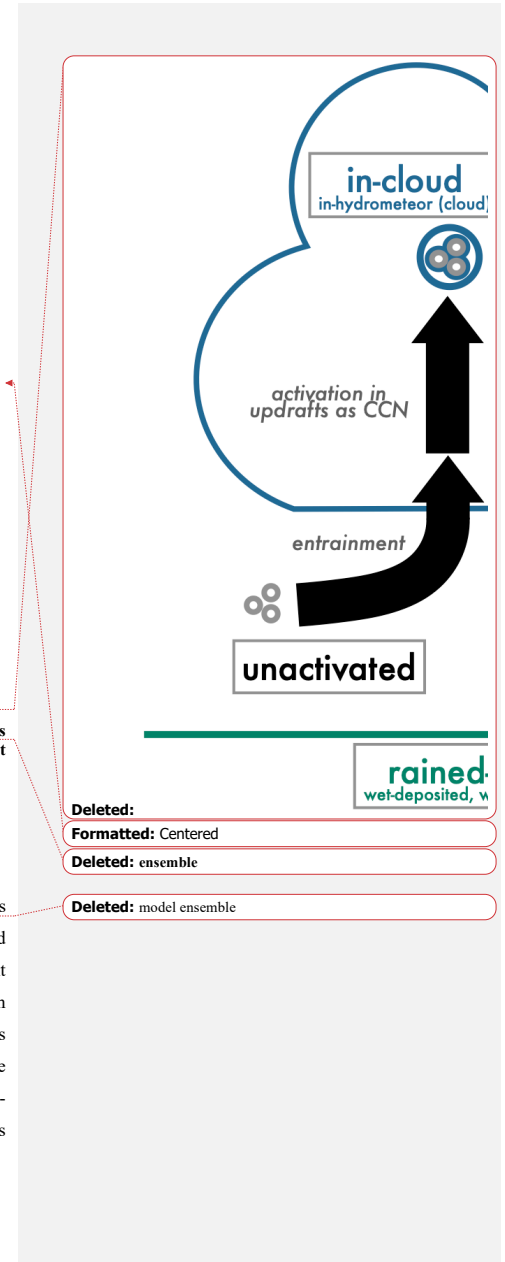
in-cloud
in-hydrometeor (cloud)

activation in updrafts as CCN

entrainment

unactivated

rained-
wet-deposited, w

s
t

s
d
t
n
s
e
-
s

Deleted:
Formatted: Centered
Deleted: ensemble
Deleted: model ensemble